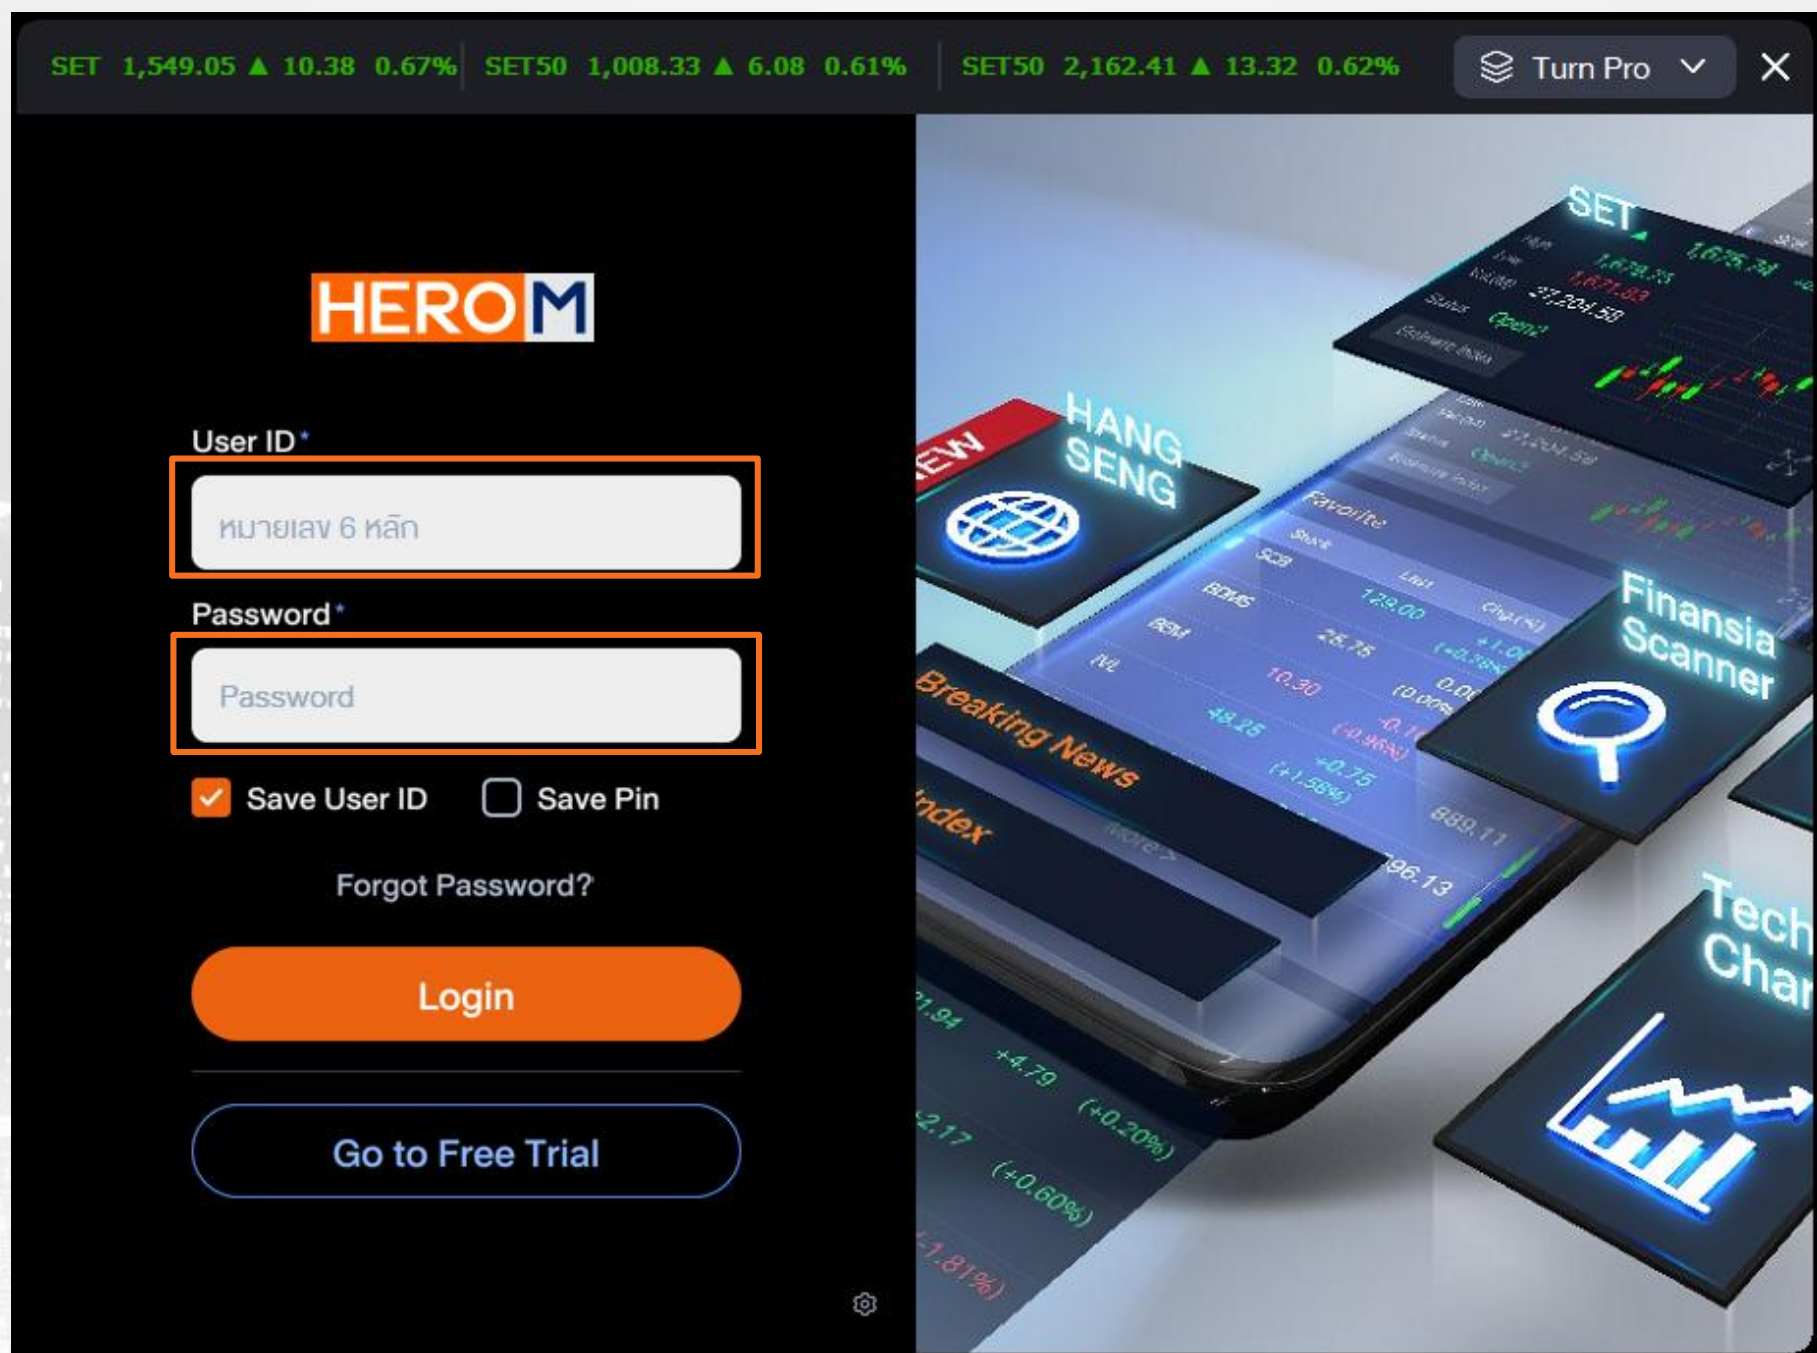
SET 1,549.05 ▲ 10.38 0.67% SET50 1,008.33 ▲ 6.08 0.61% SET50 2,162.41 ▲ 13.32 0.62%

Turn Pro

HEROM

User ID*

หมายเลข 6 หลัก

Password*

Password

Save User ID

Save Pin

Forgot Password?

Login

Go to Free Trial

SET
1,675.34
1,679.75
1,671.83
27,204.58
Open2

EW
HANG SENG

Favorite
SCB
BDMS
BEM
IVL
129.00
25.75
10.30
48.25
+0.75
(+1.58%)
889.11
96.13

Breaking News
Index
More >

Finansia Scanner

Tech Char

1.94
+4.79
(+0.20%)
2.17
(+0.60%)
1.81%)